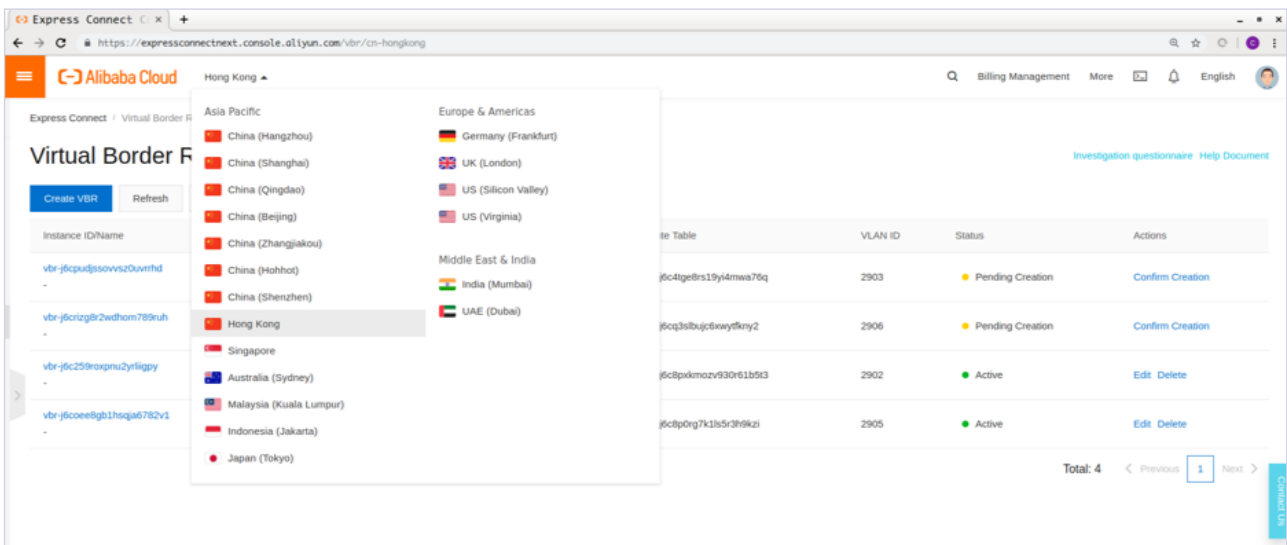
Express Connect ×
+
https://expressconnectnext.console.aliyun.com/vbr/cn-hongkong

Alibaba Cloud   Hong Kong
Billing Management   More   English

Express Connect / Virtual Border R
Virtual Border R
Investigation questionnaire   Help Document

Create VBR   Refresh

Asia Pacific
China (Hangzhou)
China (Shanghai)
China (Qingdao)
China (Beijing)
China (Zhangjiakou)
China (Hohhot)
China (Shenzhen)
Hong Kong
Singapore
Australia (Sydney)
Malaysia (Kuala Lumpur)
Indonesia (Jakarta)
Japan (Tokyo)

Europe & Americas
Germany (Frankfurt)
UK (London)
US (Silicon Valley)
US (Virginia)

Middle East & India
India (Mumbai)
UAE (Dubai)

| Instance ID/Name | te Table | VLAN ID | Status | Actions |
|---|---|---|---|---|
| vbr-j6cpudjssovvsz0uvrrhd - | j6c4tge8rs19yi4mwa76q | 2903 | Pending Creation | Confirm Creation |
| vbr-j6crizg8r2wdhom789ruh - | j6cq3slbujc6xwytfkny2 | 2906 | Pending Creation | Confirm Creation |
| vbr-j6c259roxpnu2yrliigpy - | j6c8pxkmozv930r61b5t3 | 2902 | Active | Edit Delete |
| vbr-j6coee8gb1hsqja6782v1 - | j6c8p0rg7k1ls5r3h9kzi | 2905 | Active | Edit Delete |

Total: 4   Previous   1   Next

Contact Us